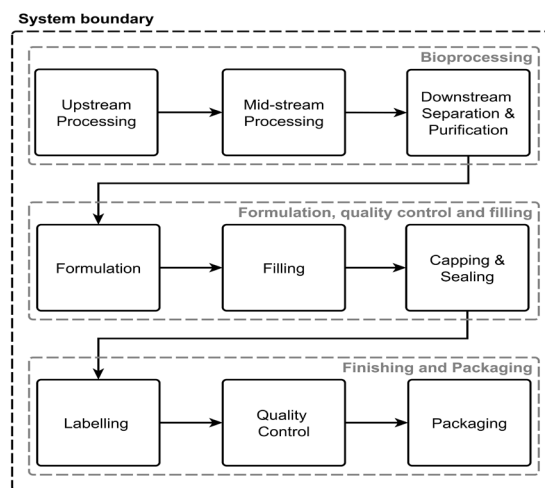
System boundary

Bioprocessing

Upstream Processing

Mid-stream Processing

Downstream Separation & Purification

Formulation, quality control and filling

Formulation

Filling

Capping & Sealing

Finishing and Packaging

Labelling

Quality Control

Packaging